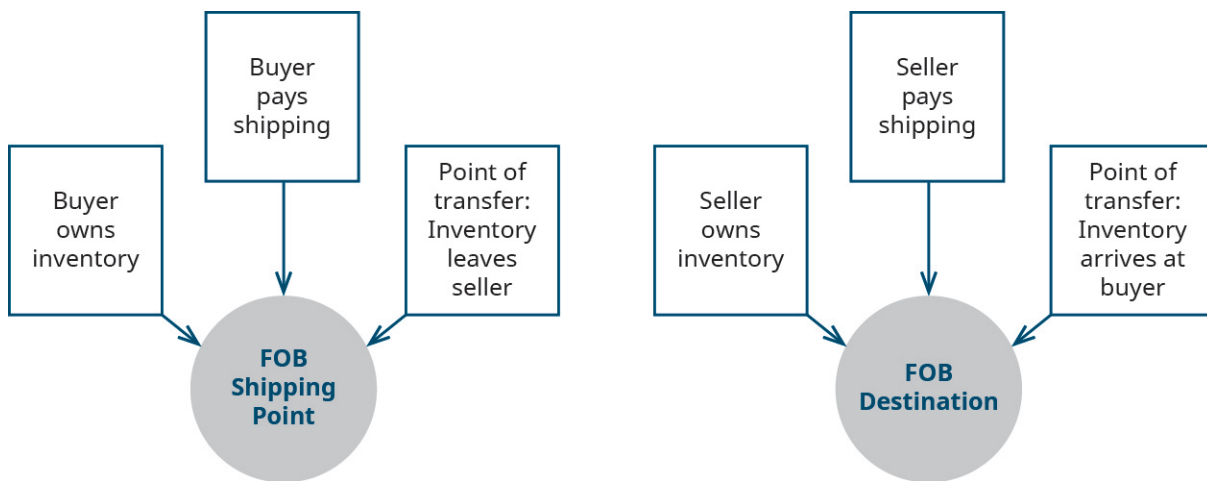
Buyer pays shipping

Buyer owns inventory

Point of transfer: Inventory leaves seller

FOB Shipping Point

Seller pays shipping

Seller owns inventory

Point of transfer: Inventory arrives at buyer

FOB Destination